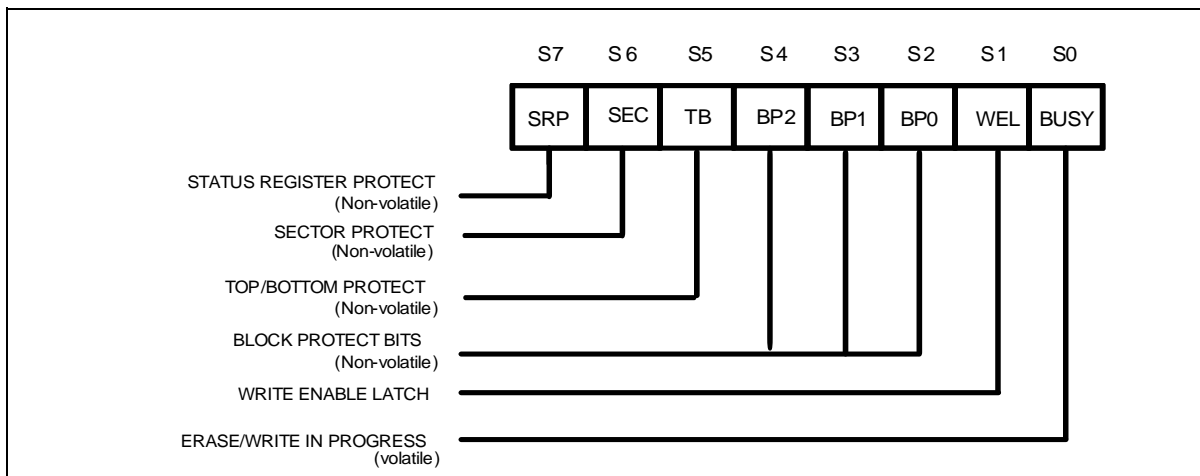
| S7 | S6 | S5 | S4 | S3 | S2 | S1 | S0 |
|---|---|---|---|---|---|---|---|
| SRP | SEC | TB | BP2 | BP1 | BP0 | WEL | BUSY |

STATUS REGISTER PROTECT
(Non-volatile)

SECTOR PROTECT
(Non-volatile)

TOP/BOTTOM PROTECT
(Non-volatile)

BLOCK PROTECT BITS
(Non-volatile)

WRITE ENABLE LATCH

ERASE/WRITE IN PROGRESS
(volatile)